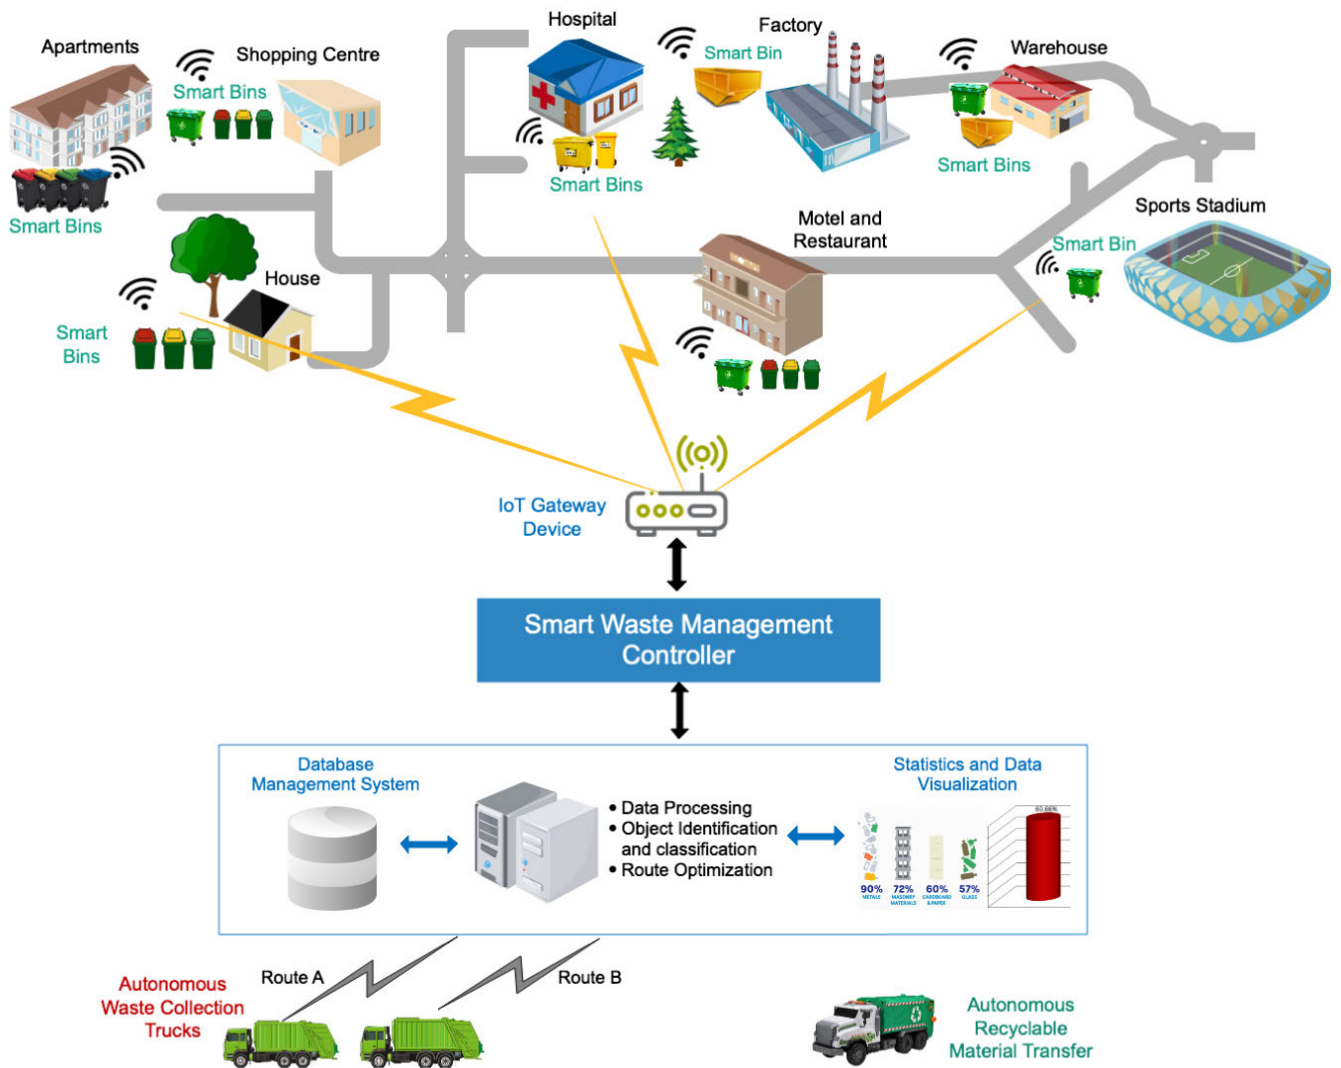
Apartments

Smart Bins

Shopping Centre

Smart Bins

Hospital

Smart Bins

Factory

Smart Bin

Warehouse

Smart Bins

Sports Stadium

Smart Bin

Motel and Restaurant

House

Smart Bins

IoT Gateway Device

Smart Waste Management Controller

Database Management System

• Data Processing
• Object Identification and classification
• Route Optimization

Statistics and Data Visualization

90% METALS

72% MASONRY MATERIALS

60% CARDBOARD & PAPER

57% GLASS

Autonomous Waste Collection Trucks

Route A

Route B

Autonomous Recyclable Material Transfer